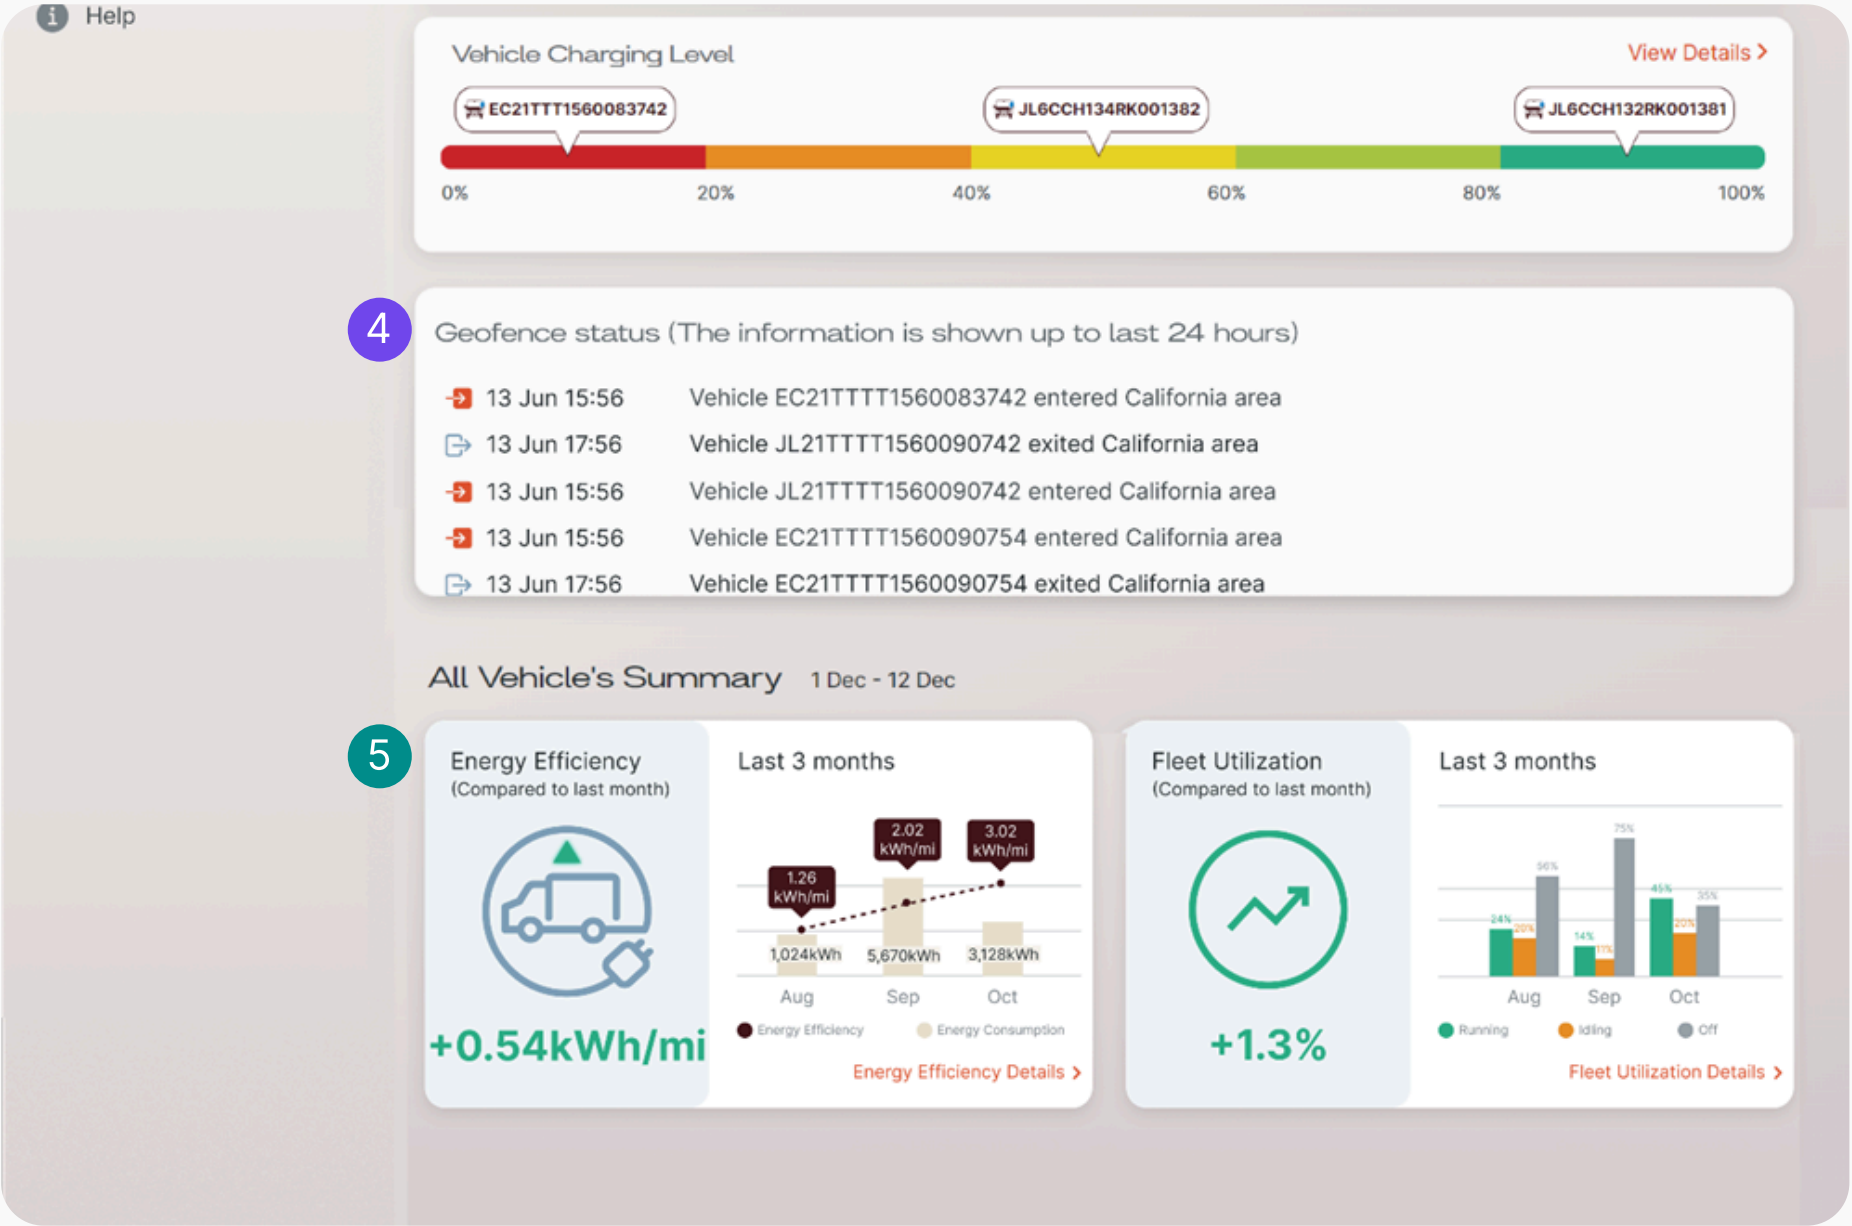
Help

Vehicle Charging Level

View Details >

EC21TTT1560083742

JL6CCH134RK001382

JL6CCH132RK001381

0%
20%
40%
60%
80%
100%

4

Geofence status (The information is shown up to last 24 hours)

13 Jun 15:56 Vehicle EC21TTTT1560083742 entered California area
13 Jun 17:56 Vehicle JL21TTTT1560090742 exited California area
13 Jun 15:56 Vehicle JL21TTTT1560090742 entered California area
13 Jun 15:56 Vehicle EC21TTTT1560090754 entered California area
13 Jun 17:56 Vehicle EC21TTTT1560090754 exited California area

All Vehicle's Summary 1 Dec - 12 Dec

5

Energy Efficiency
(Compared to last month)

+0.54kWh/mi

Last 3 months

1.26 kWh/mi
2.02 kWh/mi
3.02 kWh/mi
1,024kWh
5,670kWh
3,128kWh
Aug
Sep
Oct
Energy Efficiency
Energy Consumption

Energy Efficiency Details >

Fleet Utilization
(Compared to last month)

+1.3%

Last 3 months

24%
20%
56%
14%
11%
75%
45%
20%
35%
Aug
Sep
Oct
Running
Idling
Off

Fleet Utilization Details >